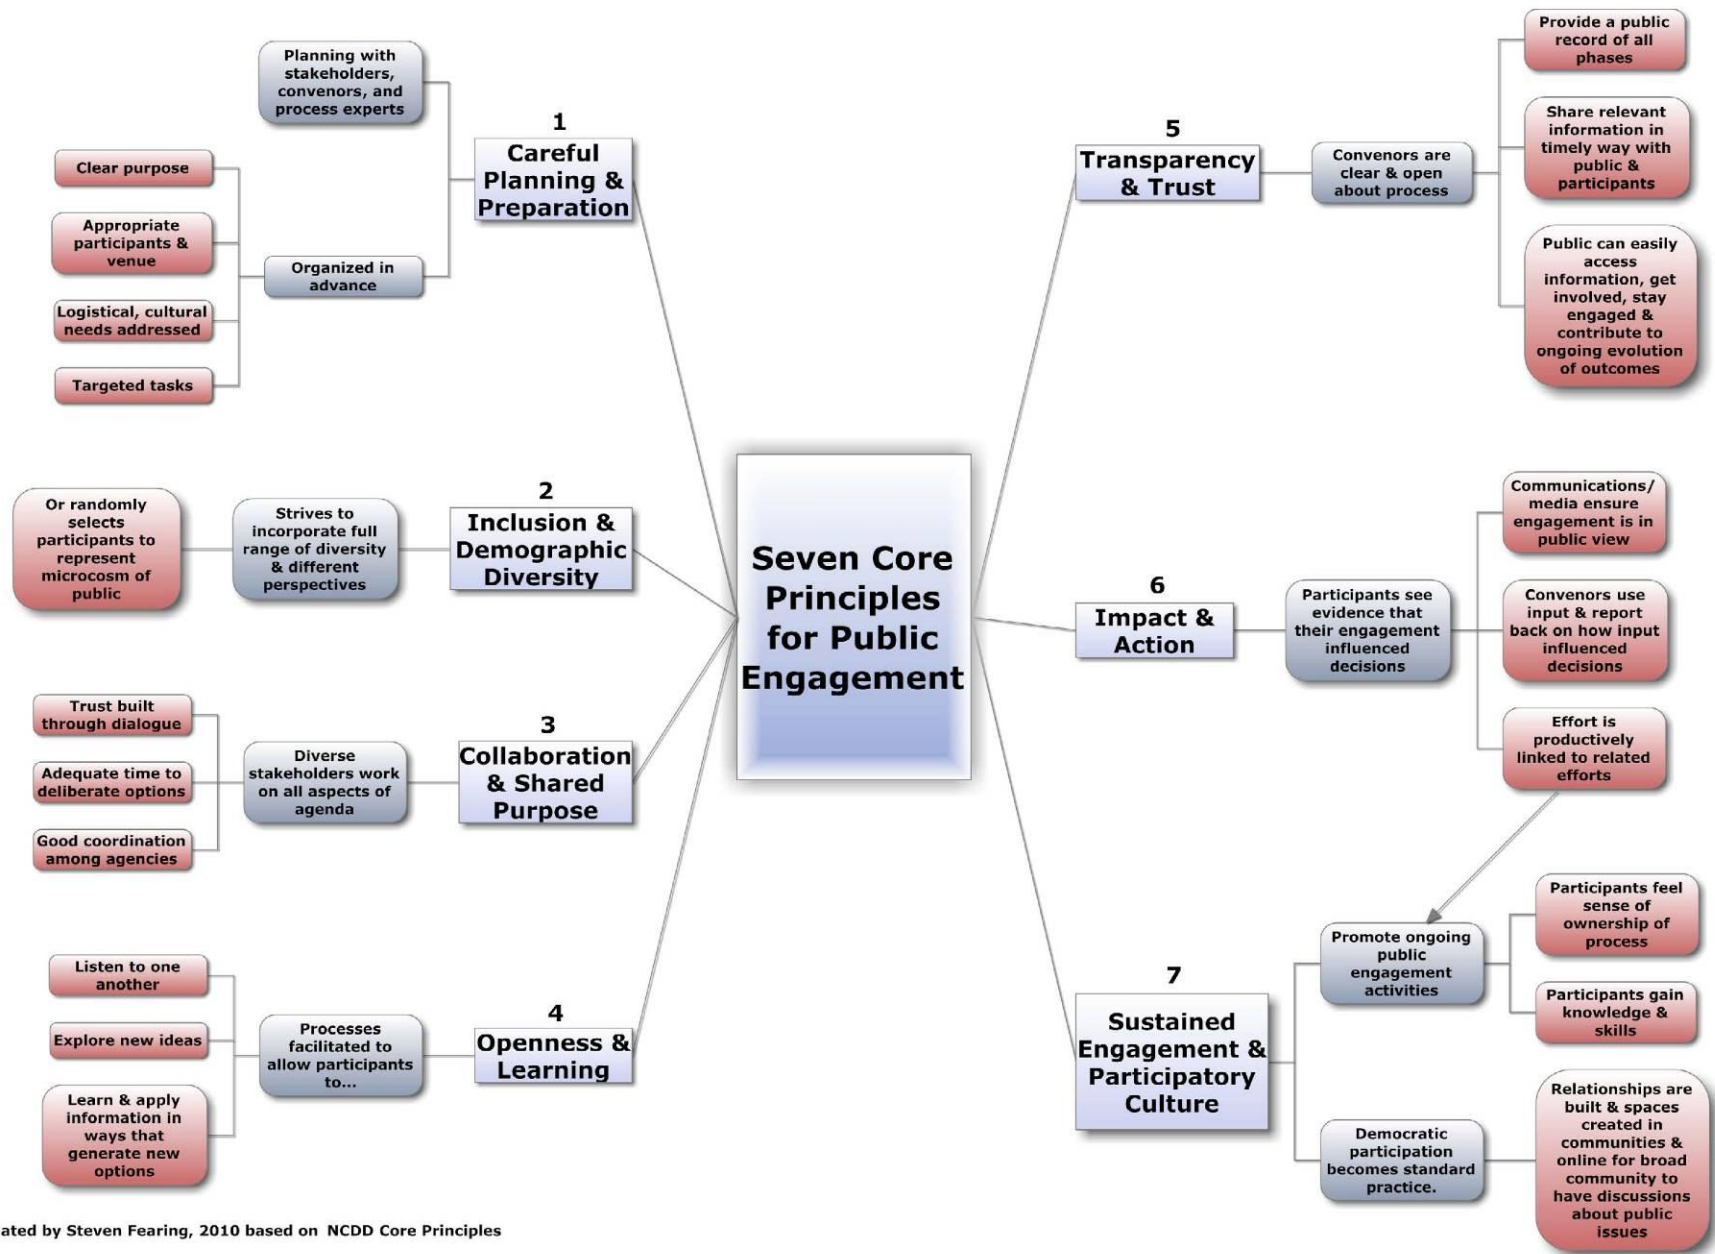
Seven Core Principles for Public Engagement

1
Careful Planning & Preparation

Planning with stakeholders, convenors, and process experts

Organized in advance

Clear purpose

Appropriate participants & venue

Logistical, cultural needs addressed

Targeted tasks

2
Inclusion & Demographic Diversity

Strives to incorporate full range of diversity & different perspectives

Or randomly selects participants to represent microcosm of public

3
Collaboration & Shared Purpose

Diverse stakeholders work on all aspects of agenda

Trust built through dialogue

Adequate time to deliberate options

Good coordination among agencies

4
Openness & Learning

Processes facilitated to allow participants to...

Listen to one another

Explore new ideas

Learn & apply information in ways that generate new options

5
Transparency & Trust

Convenors are clear & open about process

Provide a public record of all phases

Share relevant information in timely way with public & participants

Public can easily access information, get involved, stay engaged & contribute to ongoing evolution of outcomes

6
Impact & Action

Participants see evidence that their engagement influenced decisions

Communications/ media ensure engagement is in public view

Convenors use input & report back on how input influenced decisions

Effort is productively linked to related efforts

7
Sustained Engagement & Participatory Culture

Promote ongoing public engagement activities

Participants feel sense of ownership of process

Participants gain knowledge & skills

Democratic participation becomes standard practice.

Relationships are built & spaces created in communities & online for broad community to have discussions about public issues

ated by Steven Fearing, 2010 based on NCDD Core Principles